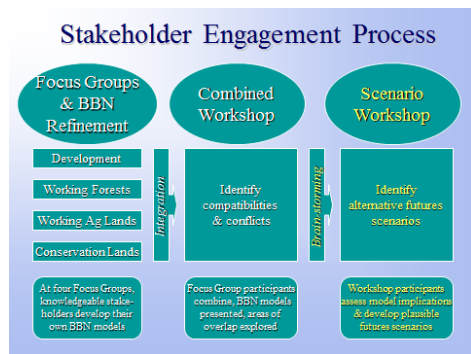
Stakeholder Engagement Process

Focus Groups & BBN Refinement

Combined Workshop

Scenario Workshop

Development

Working Forests

Working Ag Lands

Conservation Lands

Integration

Identify compatibilities & conflicts

Brain-storming

Identify alternative futures scenarios

At four Focus Groups, knowledgeable stakeholders develop their own BBN models

Focus Group participants combine, BBN models presented, areas of overlap explored

Workshop participants assess model implications & develop plausible futures scenarios